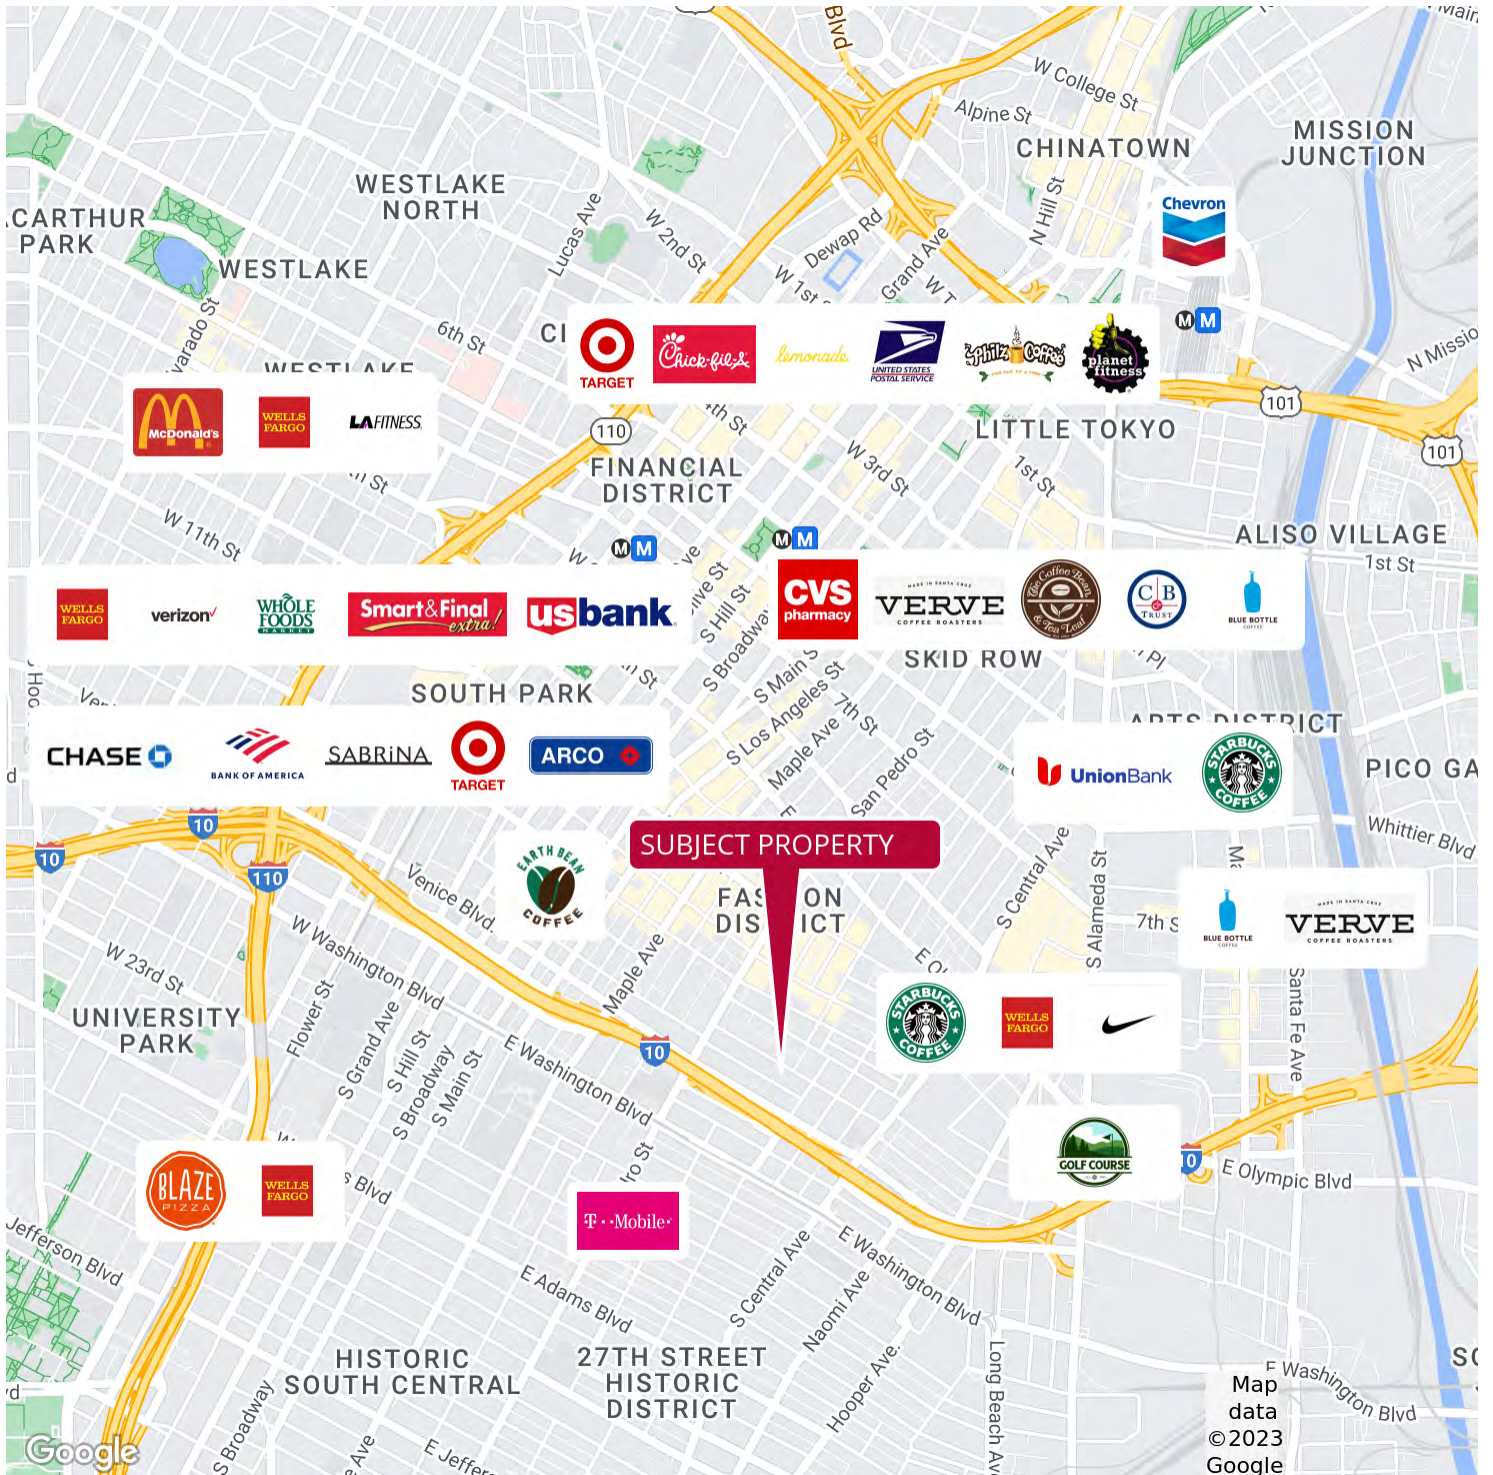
Blvd
W College St
Alpine St
CHINATOWN
MISSION JUNCTION
WESTLAKE NORTH
CARTHUR PARK
WESTLAKE
Lucas Ave
W 2nd St
Dewap Rd
Grand Ave
N Hill St
Chevron
W 1st
6th St
TARGET
lemonade
UNITED STATES POSTAL SERVICE
Philz Coffee
planet fitness
M M
N Missio
McDonald's
WELLS FARGO
LA FITNESS
110
LITTLE TOKYO
101
101
FINANCIAL DISTRICT
W 3rd St
1st St
W 11th St
M M
M M
ALISO VILLAGE
1st St
WELLS FARGO
verizon
WHOLE FOODS MARKET
Smart&Final extra!
usbank
CVS pharmacy
VERVE COFFEE ROASTERS
The Coffee Bean & Tea Leaf
CB TRUST
BLUE BOTTLE COFFEE
SKID ROW
SOUTH PARK
S Hill St
S Broadway
S Main St
S Los Angeles St
7th St
Maple Ave
San Pedro St
ARTS DISTRICT
CHASE
BANK OF AMERICA
SABRINA
TARGET
ARCO
UnionBank
STARBUCKS COFFEE
PICO GA
Whittier Blvd
10
10
110
SUBJECT PROPERTY
EARTH BEAN COFFEE
FASHION DISTRICT
Venice Blvd
S Central Ave
S Alameda St
7th St
BLUE BOTTLE COFFEE
VERVE COFFEE ROASTERS
W Washington Blvd
W 23rd St
UNIVERSITY PARK
Flower St
S Grand Ave
S Hill St
S Broadway
S Main St
Maple Ave
10
E Washington Blvd
STARBUCKS COFFEE
WELLS FARGO
Santa Fe Ave
GOLF COURSE
10
E Olympic Blvd
BLAZE PIZZA
WELLS FARGO
T-Mobile
Jefferson Blvd
E Adams Blvd
S Central Ave
E Washington Blvd
Naomi Ave
HISTORIC SOUTH CENTRAL
27TH STREET HISTORIC DISTRICT
Hooper Ave
Long Beach Av
E Washington Blvd
Map data ©2023 Google
Google
S Broadway
E Jeffers